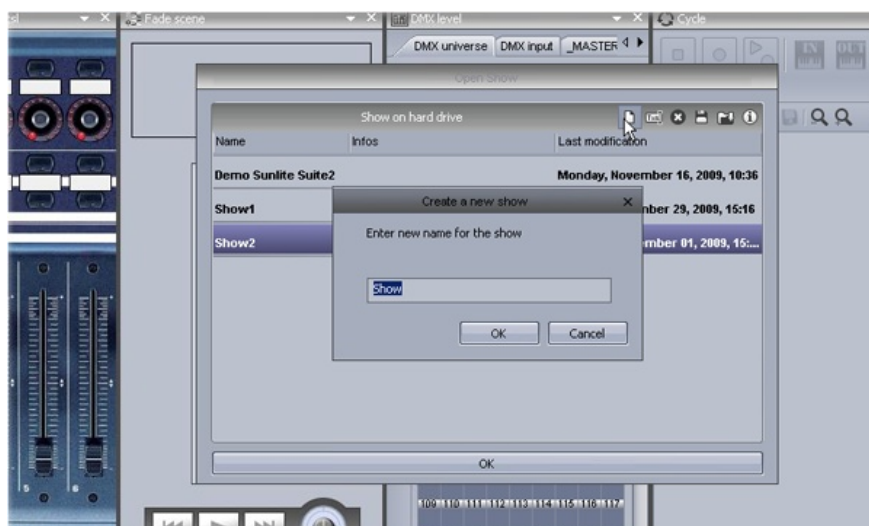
Fade scene
DMX level
Cycle
DMX universe
DMX input
_MASTER
Open Show
Show on hard drive
Name
Infos
Last modification
Demo Sunlite Suite2
Monday, November 16, 2009, 10:36
Show1
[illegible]ber 29, 2009, 15:16
Show2
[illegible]mber 01, 2009, 15:...
Create a new show
Enter new name for the show
Show
OK
Cancel
OK
109 110 111 112 113 114 115 116 117